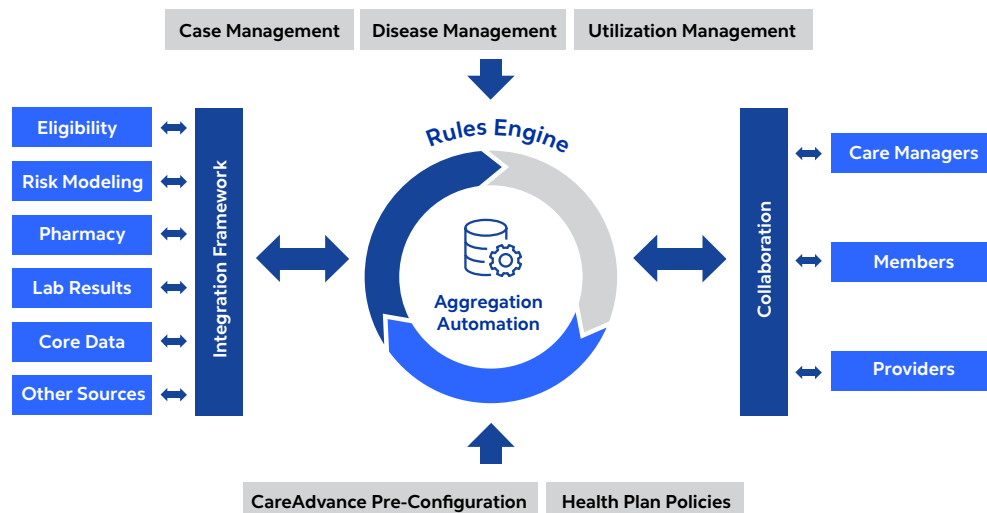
Case Management
Disease Management
Utilization Management

Eligibility
Risk Modeling
Pharmacy
Lab Results
Core Data
Other Sources

Integration Framework

Rules Engine

Aggregation Automation

Collaboration

Care Managers
Members
Providers

CareAdvance Pre-Configuration
Health Plan Policies